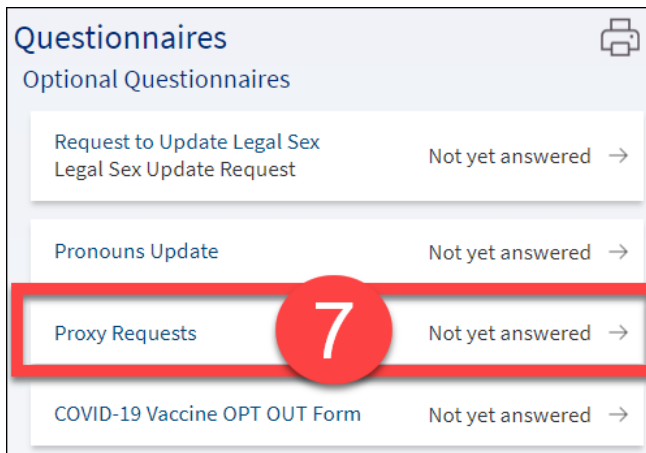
Questionnaires

Optional Questionnaires

Request to Update Legal Sex
Legal Sex Update Request
Not yet answered →

Pronouns Update
Not yet answered →

Proxy Requests
7
Not yet answered →

COVID-19 Vaccine OPT OUT Form
Not yet answered →